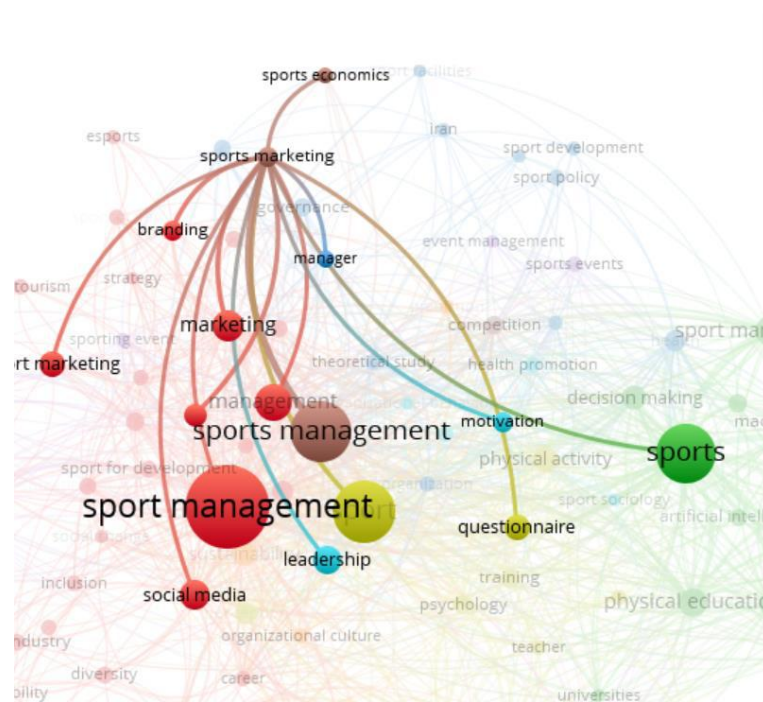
sports economics
sport facilities
esports
iran
sports marketing
sport development
sport policy
governance
branding
event management
manager
sports events
tourism
strategy
marketing
competition
sport ma
sporting event
health
rt marketing
theoretical study
health promotion
management
decision making
sports management
motivation
mac
sports
physical activity
sport for development
organization
sport management
sport
sport sociology
artificial intell
questionnaire
social
sustainabil
leadership
inclusion
training
social media
psychology
physical educatio
ndustry
organizational culture
diversity
teacher
bility
career
universities